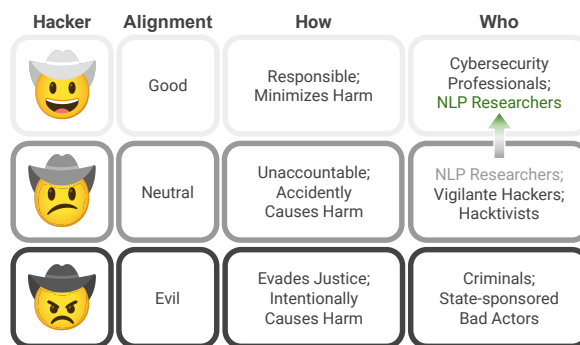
| Hacker | Alignment | How | Who |
|---|---|---|---|
| | Good | Responsible; Minimizes Harm | Cybersecurity Professionals; NLP Researchers |
| | Neutral | Unaccountable; Accidently Causes Harm | NLP Researchers; Vigilante Hackers; Hacktivists |
| | Evil | Evades Justice; Intentionally Causes Harm | Criminals; State-sponsored Bad Actors |